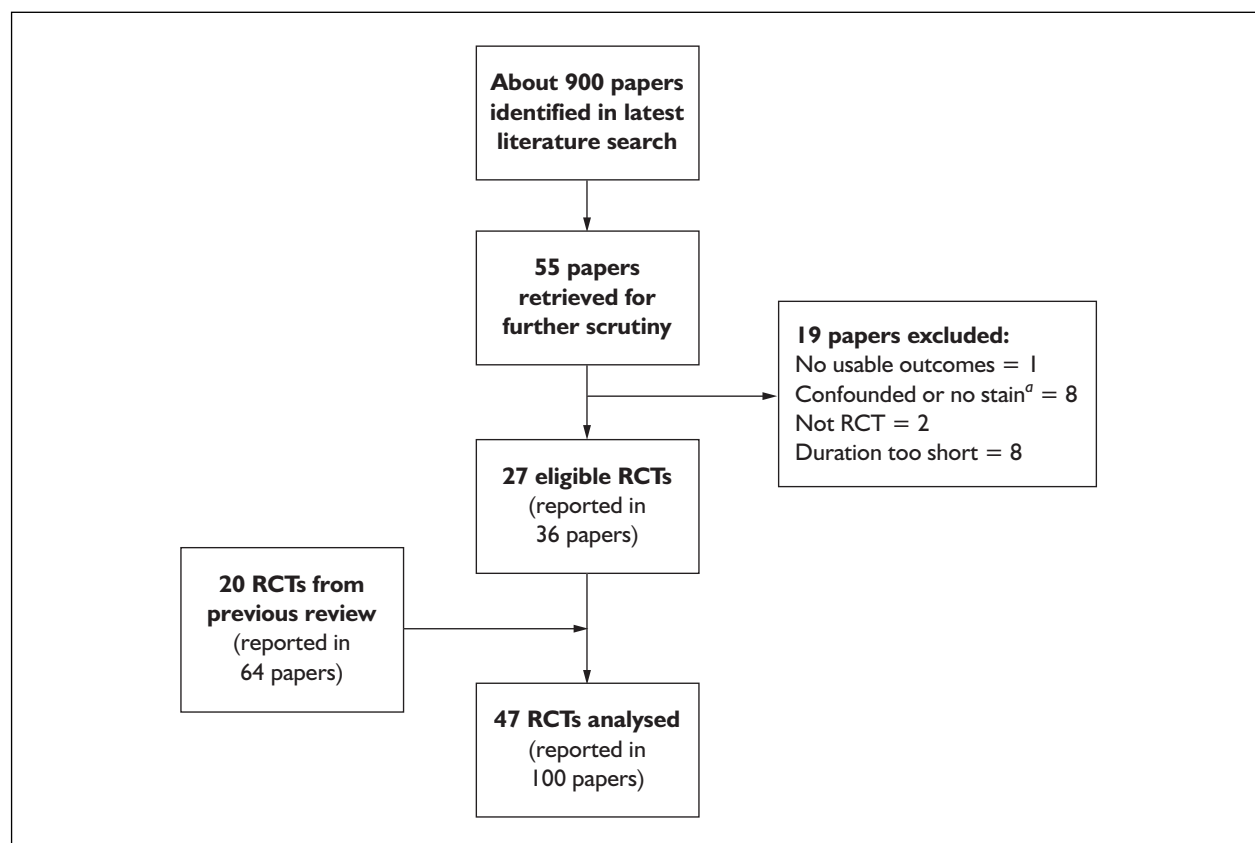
About 900 papers identified in latest literature search

55 papers retrieved for further scrutiny

19 papers excluded:
No usable outcomes = 1
Confounded or no stain$^{a}$ = 8
Not RCT = 2
Duration too short = 8

27 eligible RCTs (reported in 36 papers)

20 RCTs from previous review (reported in 64 papers)

47 RCTs analysed (reported in 100 papers)